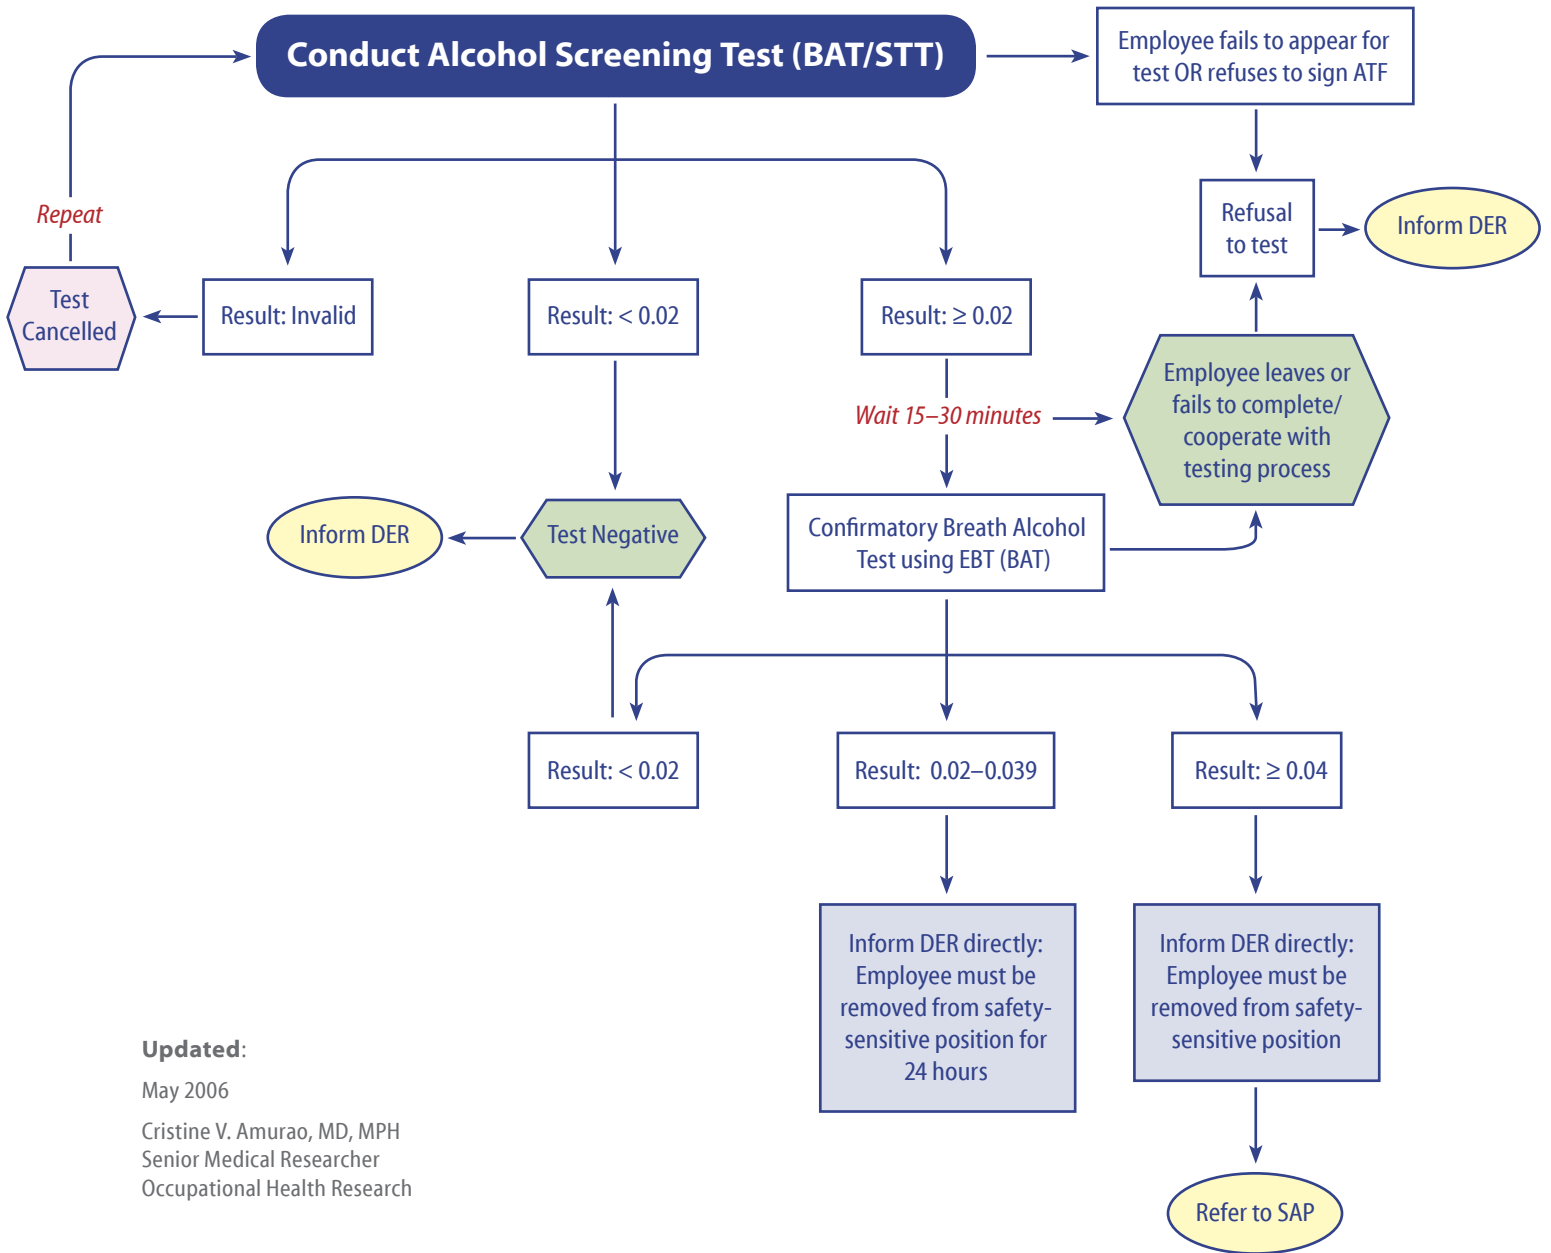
Conduct Alcohol Screening Test (BAT/STT)

Employee fails to appear for test OR refuses to sign ATF

Refusal to test

Inform DER

Repeat

Test Cancelled

Result: Invalid

Result: < 0.02

Result: $\geq$ 0.02

Wait 15–30 minutes

Employee leaves or fails to complete/ cooperate with testing process

Inform DER

Test Negative

Confirmatory Breath Alcohol Test using EBT (BAT)

Result: < 0.02

Result: 0.02–0.039

Result: $\geq$ 0.04

Inform DER directly: Employee must be removed from safety-sensitive position for 24 hours

Inform DER directly: Employee must be removed from safety-sensitive position

Refer to SAP

Updated:

May 2006

Cristine V. Amurao, MD, MPH
Senior Medical Researcher
Occupational Health Research